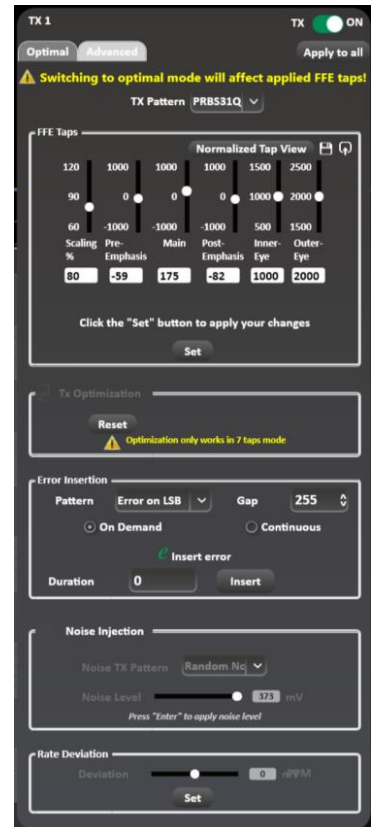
TX 1

TX ON

Optimal Advanced

Apply to all

Switching to optimal mode will affect applied FFE taps!

TX Pattern PRBS31Q

FFE Taps

Normalized Tap View

| Scaling % | Pre-Emphasis | Main | Post-Emphasis | Inner-Eye | Outer-Eye |
|---|---|---|---|---|---|
| 120 | 1000 | 1000 | 1000 | 1500 | 2500 |
| 90 | 0 | 0 | 0 | 1000 | 2000 |
| 60 | -1000 | -1000 | -1000 | 500 | 1500 |
| 80 | -59 | 175 | -82 | 1000 | 2000 |

Click the "Set" button to apply your changes

Set

Tx Optimization

Reset

Optimization only works in 7 taps mode

Error Insertion

Pattern Error on LSB Gap 255

On Demand Continuous

Insert error

Duration 0 Insert

Noise Injection

Noise TX Pattern Random Nc

Noise Level 373 mV

Press "Enter" to apply noise level

Rate Deviation

Deviation 0 PPM

Set